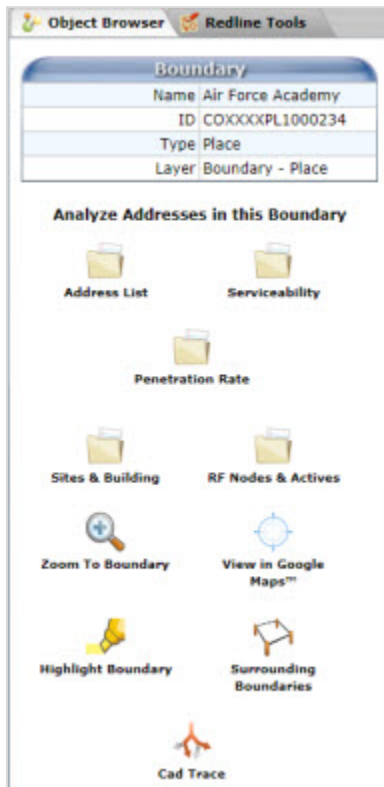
Object Browser Redline Tools

| Boundary | |
|---|---|
| Name | Air Force Academy |
| ID | COXXXXPL1000234 |
| Type | Place |
| Layer | Boundary - Place |

Analyze Addresses in this Boundary

Address List

Serviceability

Penetration Rate

Sites & Building

RF Nodes & Actives

Zoom To Boundary

View in Google Maps™

Highlight Boundary

Surrounding Boundaries

Cad Trace